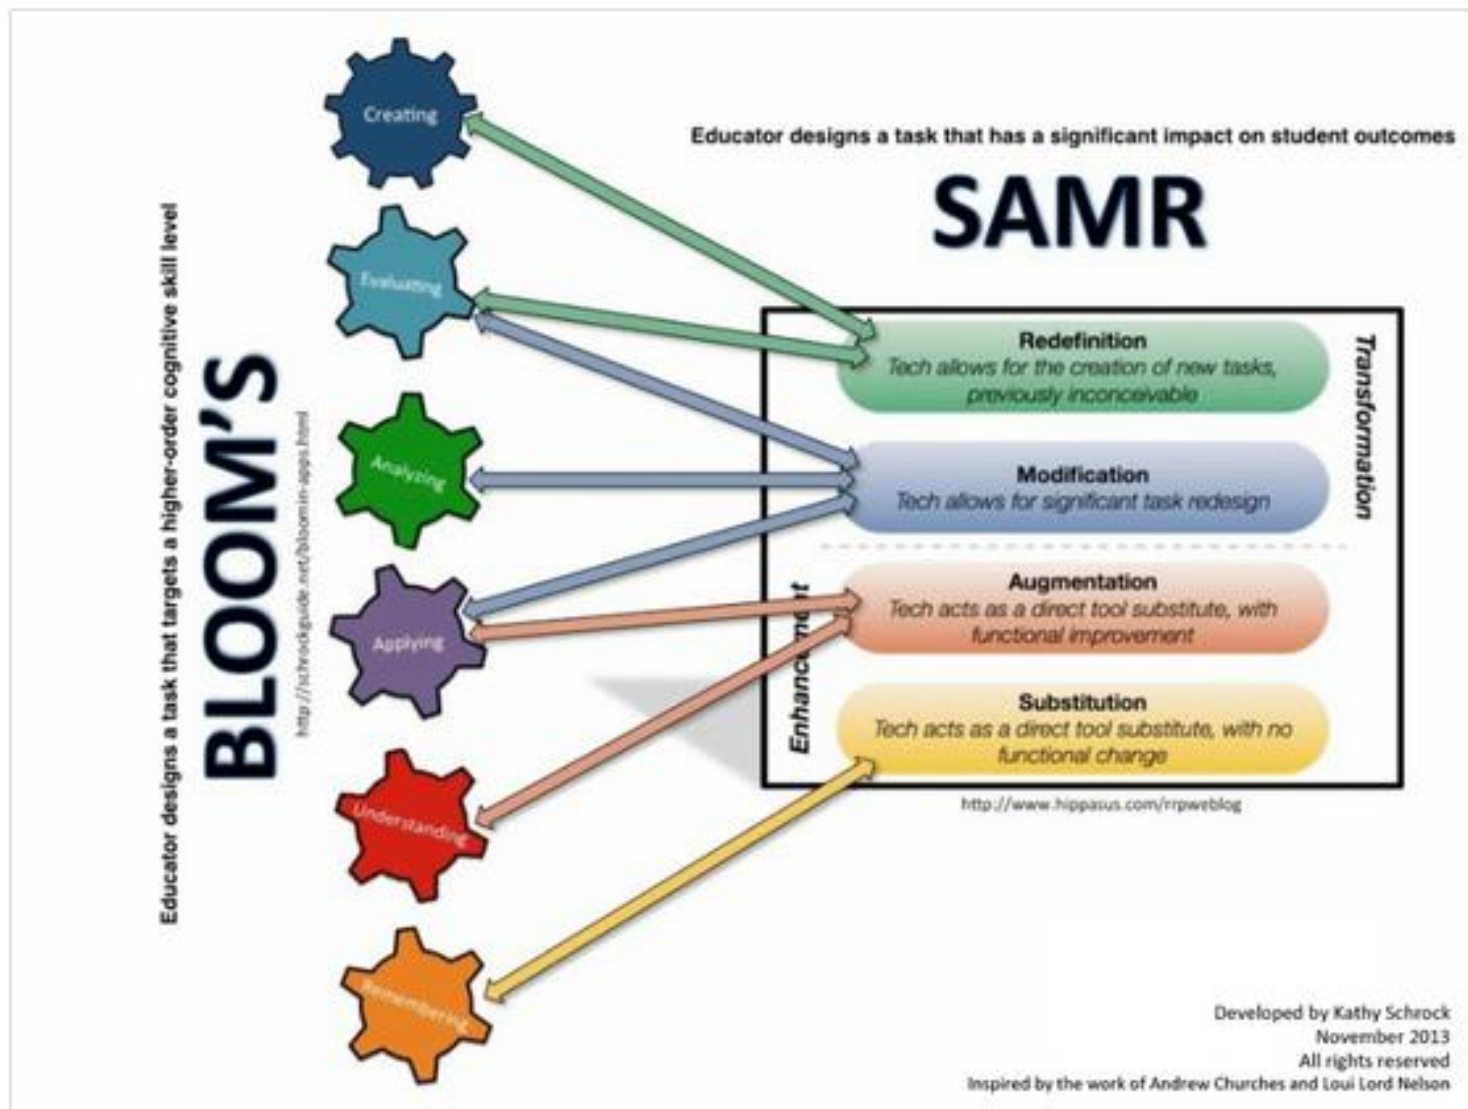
Educator designs a task that targets a higher-order cognitive skill level

BLOOM'S

http://schrockguide.net/bloomin-apps.html

Creating

Evaluating

Analyzing

Applying

Understanding

Remembering

Educator designs a task that has a significant impact on student outcomes

SAMR

Redefinition
Tech allows for the creation of new tasks, previously inconceivable

Modification
Tech allows for significant task redesign

Transformation

Augmentation
Tech acts as a direct tool substitute, with functional improvement

Substitution
Tech acts as a direct tool substitute, with no functional change

Enhancement

http://www.hippasus.com/rrpweblog

Developed by Kathy Schrock
November 2013
All rights reserved
Inspired by the work of Andrew Churches and Loui Lord Nelson